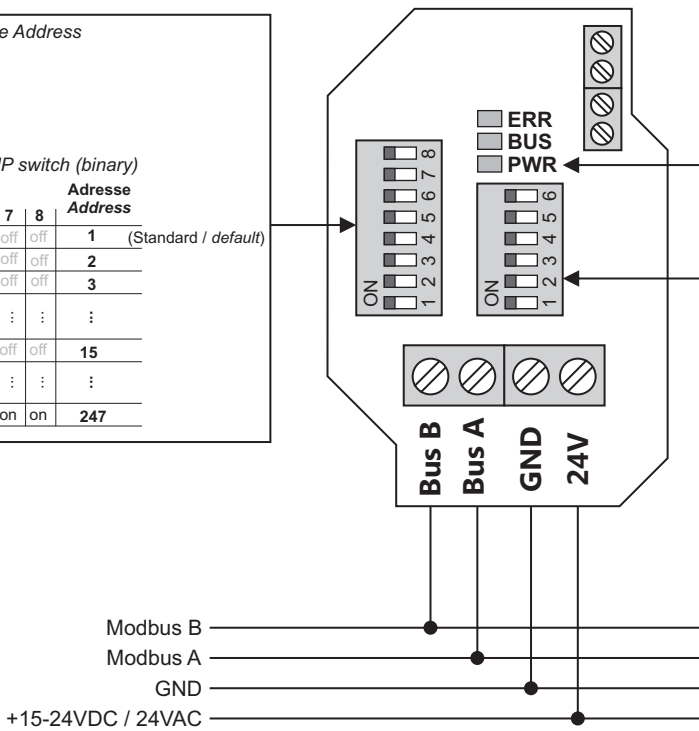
e Address

P switch (binary)

| 7 | 8 | Adresse *Address* |
|---|---|---|
| off | off | 1 |
| off | off | 2 |
| off | off | 3 |
| ⋮ | ⋮ | ⋮ |
| off | off | 15 |
| ⋮ | ⋮ | ⋮ |
| on | on | 247 |

(Standard / *default*)

ERR
BUS
PWR

ON 1 2 3 4 5 6 7 8

ON 1 2 3 4 5 6

Bus B
Bus A
GND
24V

Modbus B
Modbus A
GND
+15-24VDC / 24VAC